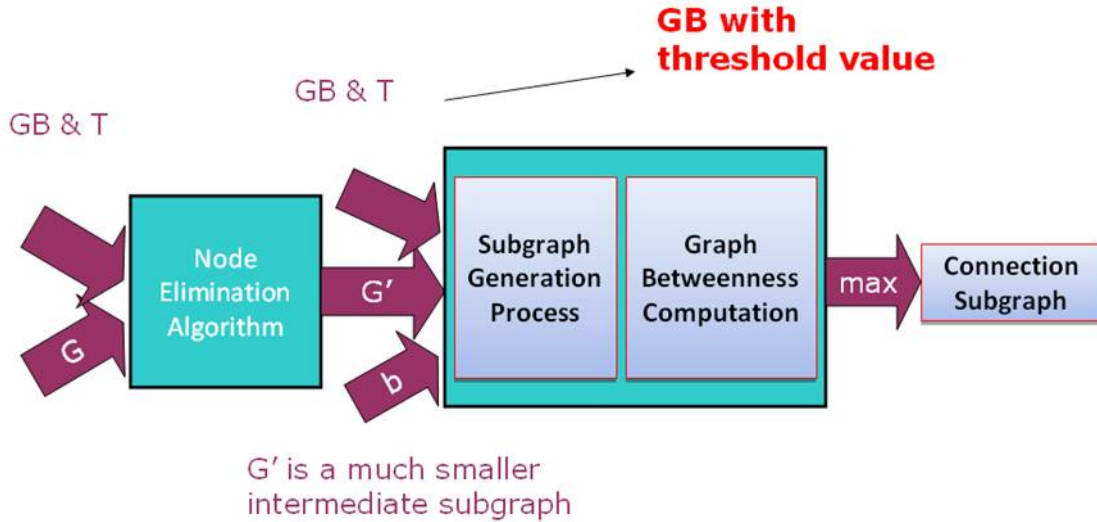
GB with threshold value

GB & T

GB & T

G

Node Elimination Algorithm

G′

b

Subgraph Generation Process

Graph Betweenness Computation

max

Connection Subgraph

G′ is a much smaller intermediate subgraph